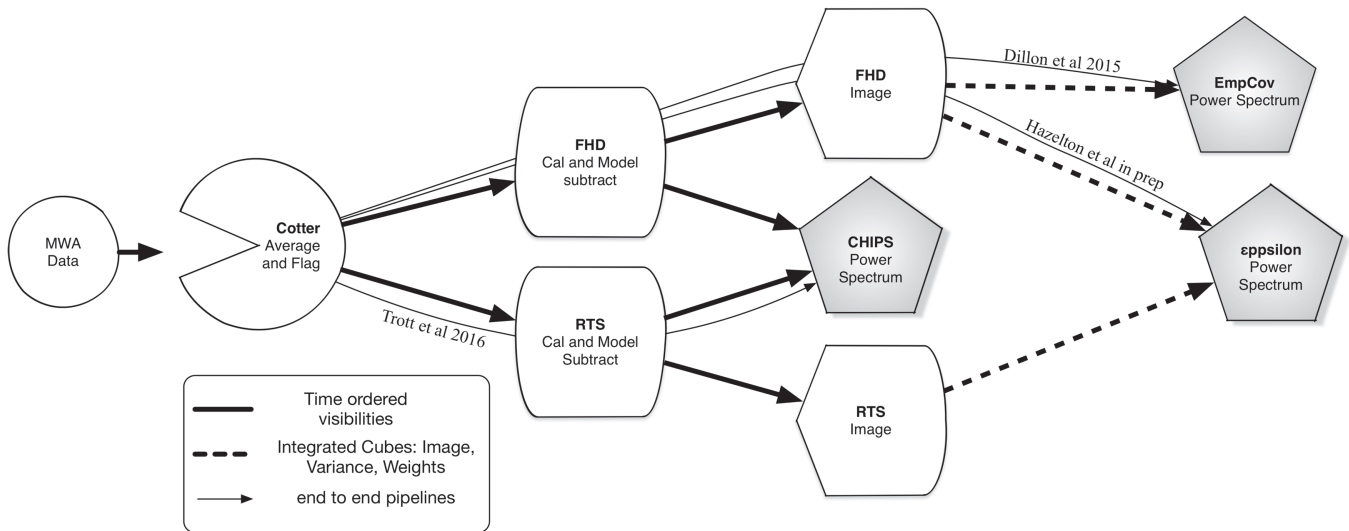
MWA Data

Cotter
Average and Flag

FHD
Cal and Model subtract

RTS
Cal and Model Subtract

FHD
Image

RTS
Image

CHIPS
Power Spectrum

EmpCov
Power Spectrum

εppsilon
Power Spectrum

Dillon et al 2015

Hazelton et al in prep

Trott et al 2016

Time ordered visibilities

Integrated Cubes: Image, Variance, Weights

end to end pipelines